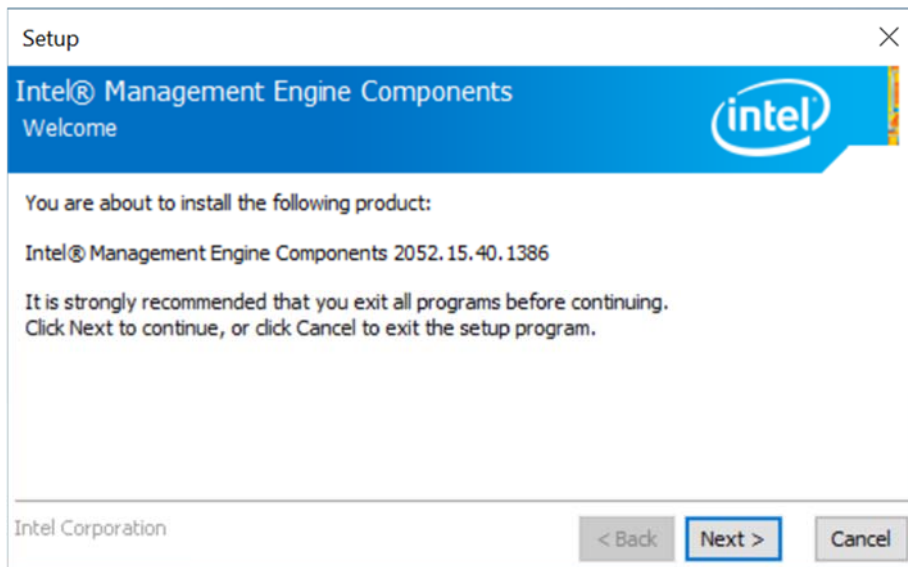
Setup

Intel® Management Engine Components
Welcome

intel

You are about to install the following product:

Intel® Management Engine Components 2052.15.40.1386

It is strongly recommended that you exit all programs before continuing. Click Next to continue, or click Cancel to exit the setup program.

Intel Corporation

< Back

Next >

Cancel